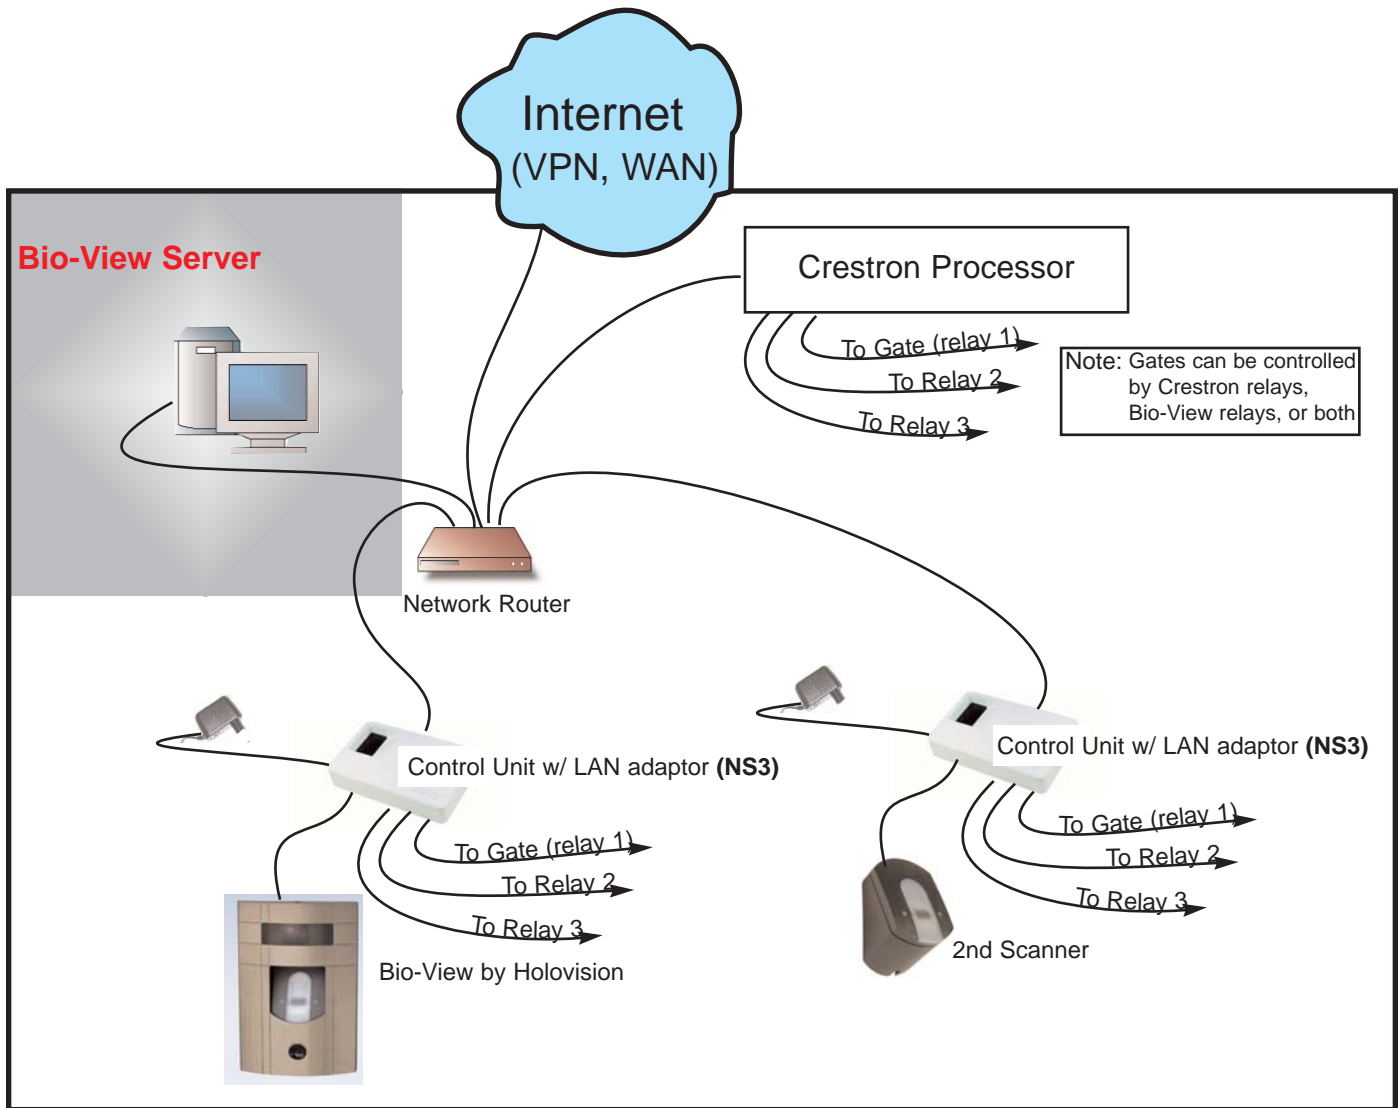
Internet
(VPN, WAN)

Bio-View Server

Crestron Processor

To Gate (relay 1)
To Relay 2
To Relay 3

Note: Gates can be controlled by Crestron relays, Bio-View relays, or both

Network Router

Control Unit w/ LAN adaptor **(NS3)**

To Gate (relay 1)
To Relay 2
To Relay 3

Bio-View by Holovision

Control Unit w/ LAN adaptor **(NS3)**

To Gate (relay 1)
To Relay 2
To Relay 3

2nd Scanner